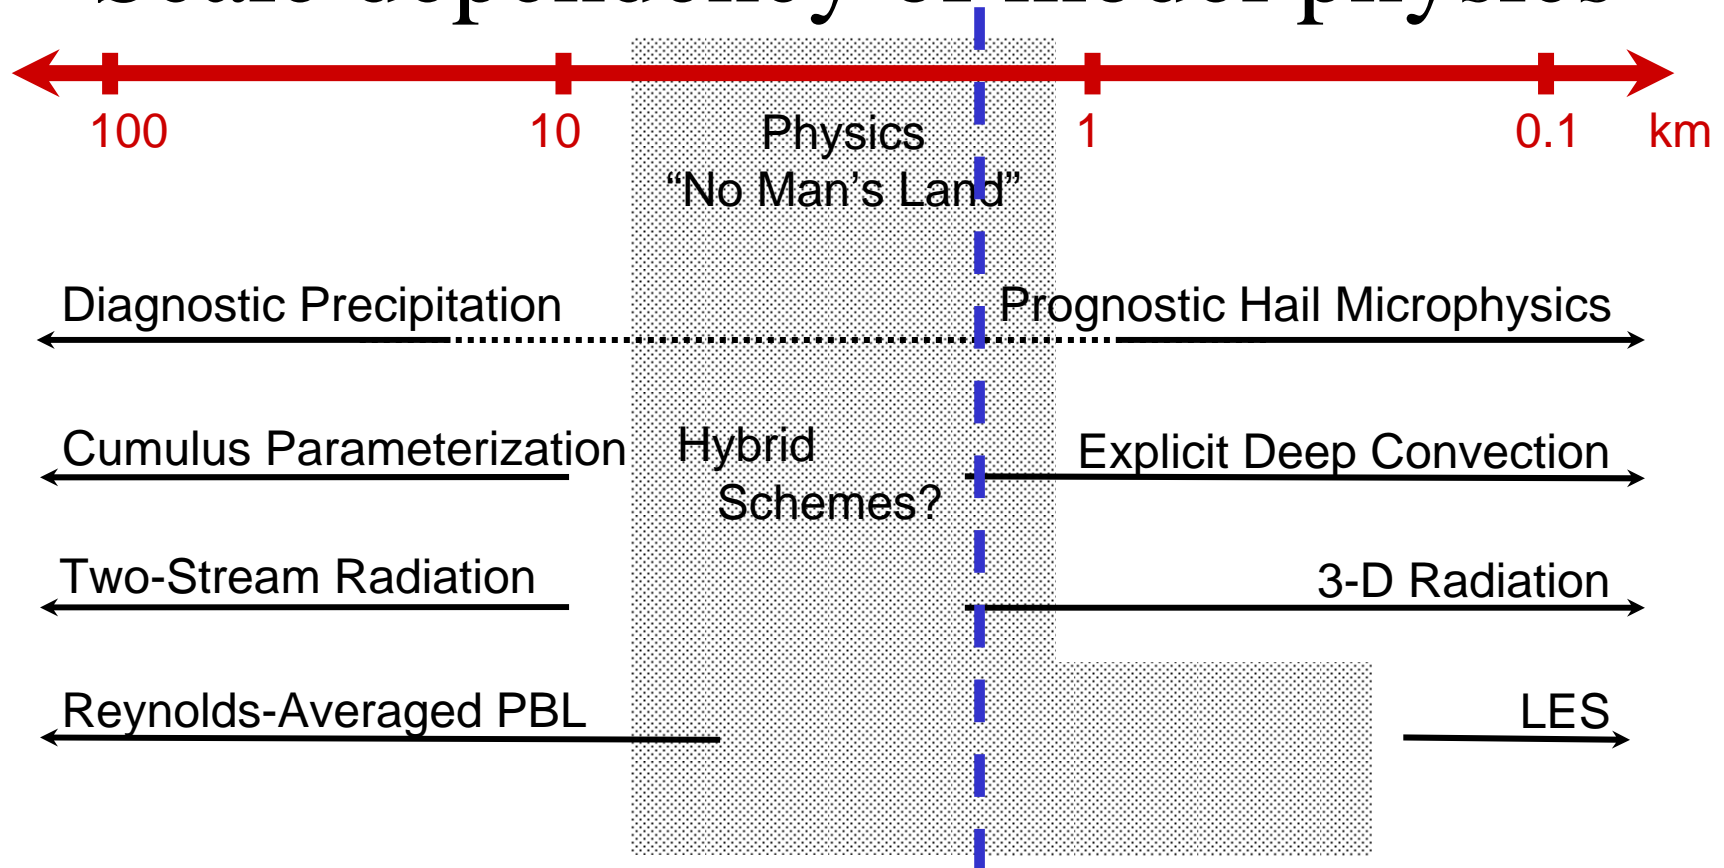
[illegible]

100 10 1 0.1 km

Physics
"No Man's Land"

Diagnostic Precipitation

Prognostic Hail Microphysics

Cumulus Parameterization

Hybrid Schemes?

Explicit Deep Convection

Two-Stream Radiation

3-D Radiation

Reynolds-Averaged PBL

LES